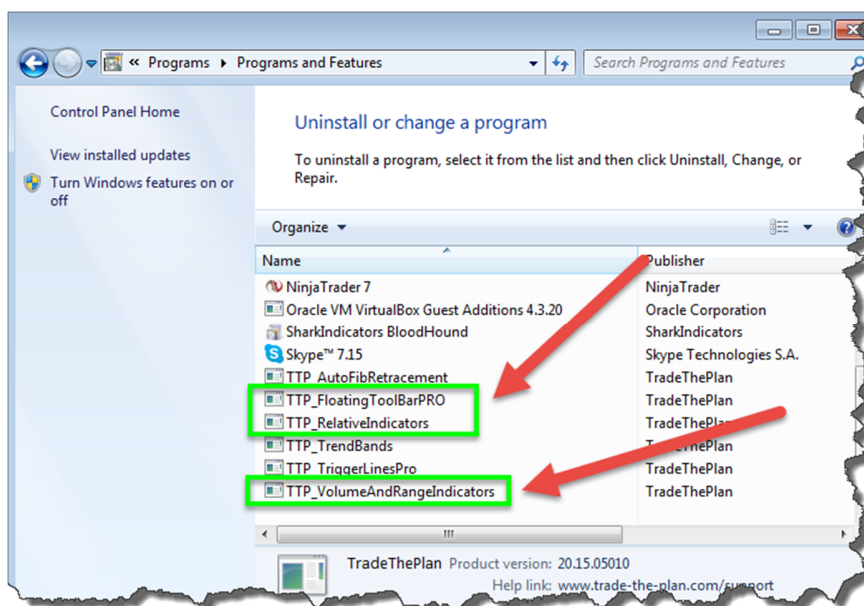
« Programs ▸ Programs and Features

Search Programs and Features

Control Panel Home

View installed updates

Turn Windows features on or off

Uninstall or change a program

To uninstall a program, select it from the list and then click Uninstall, Change, or Repair.

Organize ▾

| Name | Publisher |
|---|---|
| NinjaTrader 7 | NinjaTrader |
| Oracle VM VirtualBox Guest Additions 4.3.20 | Oracle Corporation |
| SharkIndicators BloodHound | SharkIndicators |
| Skype™ 7.15 | Skype Technologies S.A. |
| TTP_AutoFibRetracement | TradeThePlan |
| TTP_FloatingToolBarPRO | TradeThePlan |
| TTP_RelativeIndicators | TradeThePlan |
| TTP_TrendBands | TradeThePlan |
| TTP_TriggerLinesPro | TradeThePlan |
| TTP_VolumeAndRangeIndicators | TradeThePlan |

TradeThePlan Product version: 20.15.05010
Help link: www.trade-the-plan.com/support